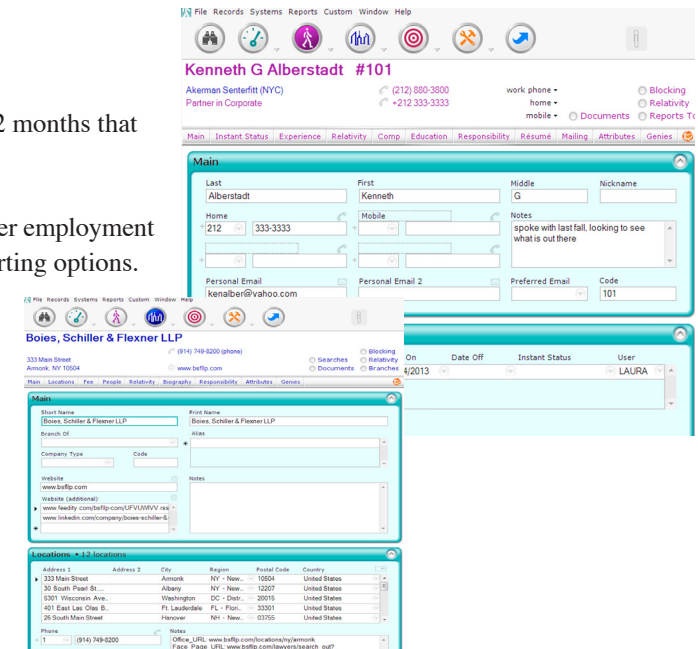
2 months that

er employment
rting options.

File Records Systems Reports Custom Window Help

Kenneth G Alberstadt #101

Akerman Senterfitt (NYC)
Partner in Corporate

(212) 880-3800
+212 333-3333

work phone
home
mobile

Documents

Blocking
Relativity
Reports To

Main Instant Status Experience Relativity Comp Education Responsibility Résumé Mailing Attributes Genies

Main

| Last | First | Middle | Nickname |
|---|---|---|---|
| Alberstadt | Kenneth | G | |

Home
212 333-3333

Mobile

Notes
spoke with last fall, looking to see what is out there

Personal Email
kenalber@yahoo.com

Personal Email 2

Preferred Email

Code
101

On Date Off Instant Status User
4/2013 LAURA

File Records Systems Reports Custom Window Help

Boies, Schiller & Flexner LLP

333 Main Street
Armonk, NY 10504

(914) 749-8200 (phone)
www.bsfllp.com

Searches
Documents

Blocking
Relativity
Branches

Main Locations Fee People Relativity Biography Responsibility Attributes Genies

Main

Short Name
Boies, Schiller & Flexner LLP

Print Name
Boies, Schiller & Flexner LLP

Branch Of

Alias

Company Type

Code

Website
www.bsfllp.com

Website (additional)
www.feedity.com/bsfllp-com/UFVUMIVV.rss
www.linkedin.com/company/boies-schiller-&

Notes

Locations • 12 locations

| Address 1 | Address 2 | City | Region | Postal Code | Country |
|---|---|---|---|---|---|
| 333 Main Street | | Armonk | NY - New... | 10504 | United States |
| 30 South Pearl St.... | | Albany | NY - New... | 12207 | United States |
| 5301 Wisconsin Ave.... | | Washington | DC - Distr... | 20015 | United States |
| 401 East Las Olas B... | | Ft. Lauderdale | FL - Flori... | 33301 | United States |
| 26 South Main Street | | Hanover | NH - New... | 03755 | United States |

Phone
1 (914) 749-8200

Notes
Office_URL: www.bsfllp.com/locations/ny/armonk
Face_Page_URL: www.bsfllp.com/lawyers/search_out?